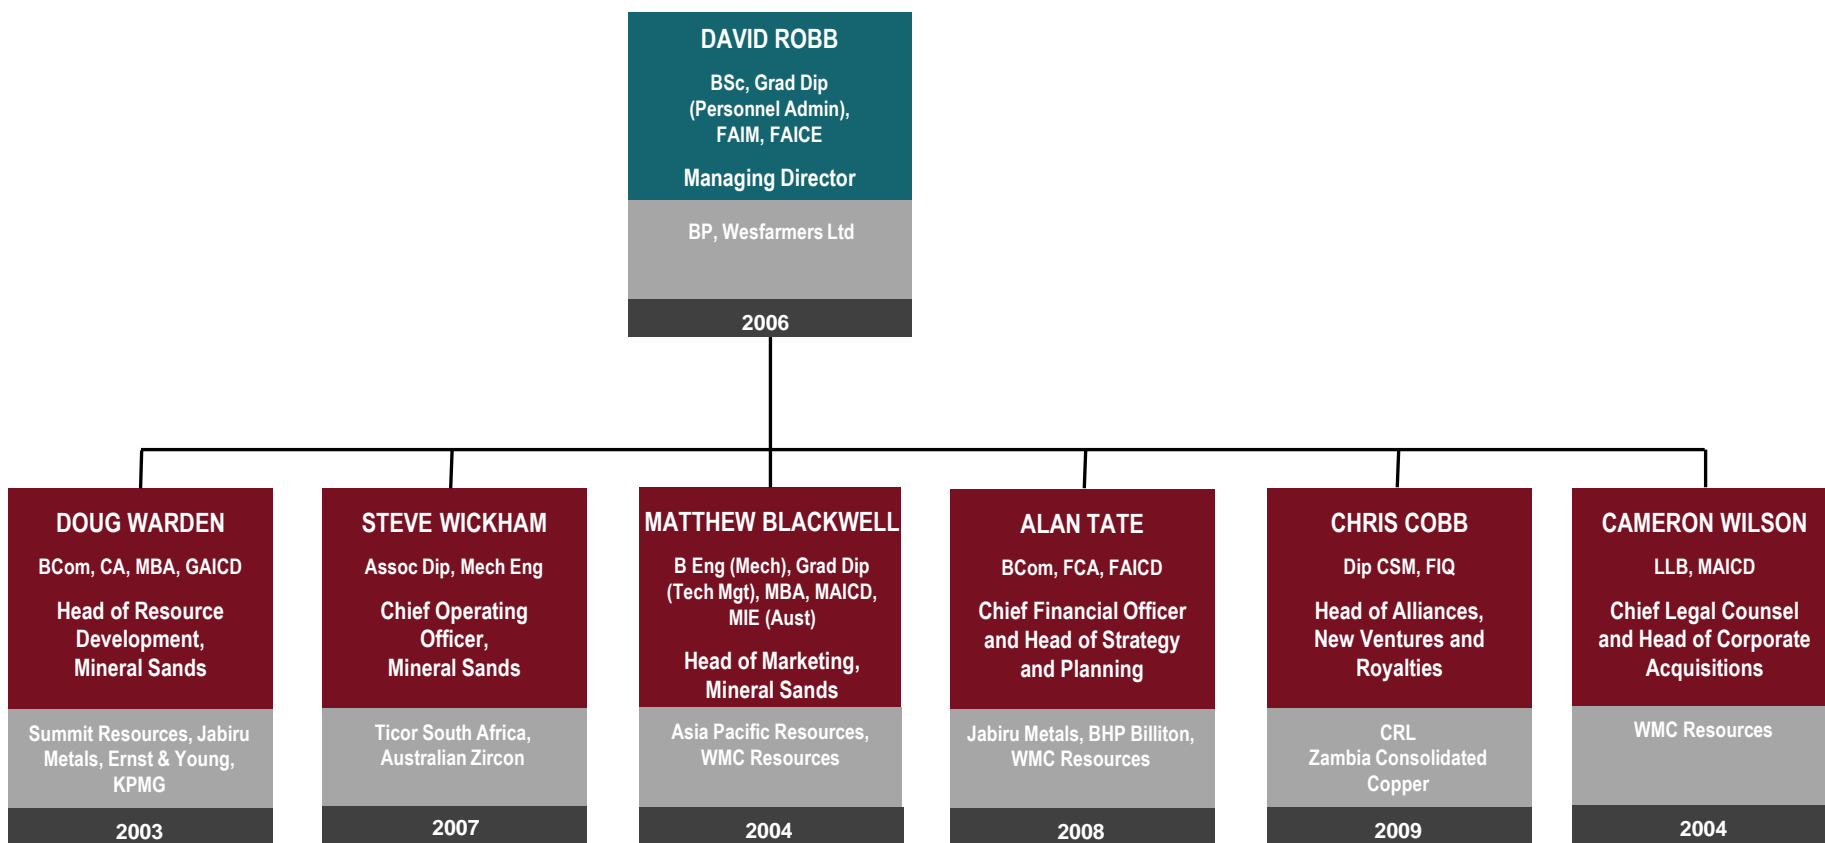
DAVID ROBB

BSc, Grad Dip (Personnel Admin), FAIM, FAICE

Managing Director

BP, Wesfarmers Ltd

2006

DOUG WARDEN

BCom, CA, MBA, GAICD

Head of Resource Development, Mineral Sands

Summit Resources, Jabiru Metals, Ernst & Young, KPMG

2003

STEVE WICKHAM

Assoc Dip, Mech Eng

Chief Operating Officer, Mineral Sands

Ticor South Africa, Australian Zircon

2007

MATTHEW BLACKWELL

B Eng (Mech), Grad Dip (Tech Mgt), MBA, MAICD, MIE (Aust)

Head of Marketing, Mineral Sands

Asia Pacific Resources, WMC Resources

2004

ALAN TATE

BCom, FCA, FAICD

Chief Financial Officer and Head of Strategy and Planning

Jabiru Metals, BHP Billiton, WMC Resources

2008

CHRIS COBB

Dip CSM, FIQ

Head of Alliances, New Ventures and Royalties

CRL
Zambia Consolidated Copper

2009

CAMERON WILSON

LLB, MAICD

Chief Legal Counsel and Head of Corporate Acquisitions

WMC Resources

2004